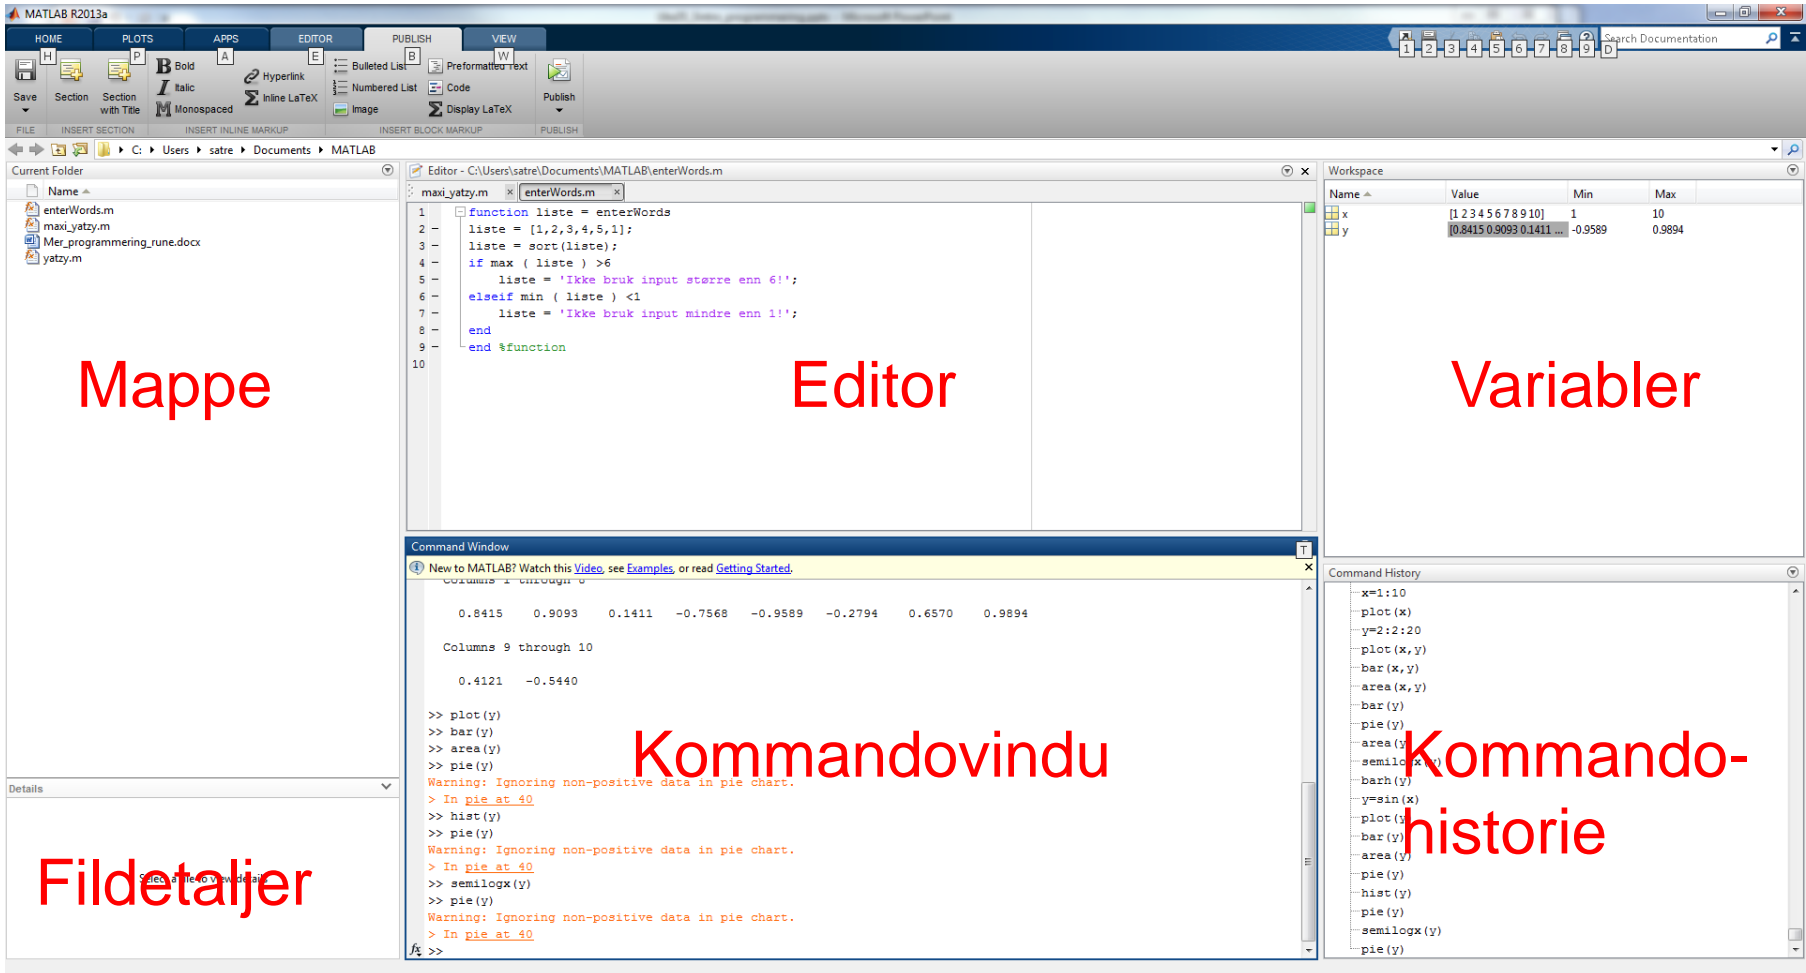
MATLAB R2013a

HOME PLOTS APPS EDITOR PUBLISH VIEW

H P A E B W

Save Section Section with Title Bold Italic Monospaced Hyperlink Inline LaTeX Bulleted List Numbered List Image Preformatted Text Code Display LaTeX Publish

FILE INSERT SECTION INSERT INLINE MARKUP INSERT BLOCK MARKUP PUBLISH

1 2 3 4 5 6 7 8 9 D

Search Documentation

C: ▸ Users ▸ satre ▸ Documents ▸ MATLAB

Current Folder

Name

enterWords.m
maxi_yatzy.m
Mer_programmering_rune.docx
yatzy.m

Mappe

Details

Fildetaljer

Select a file to view details

Editor - C:\Users\satre\Documents\MATLAB\enterWords.m

maxi_yatzy.m × enterWords.m ×

1 function liste = enterWords
2 – liste = [1,2,3,4,5,1];
3 – liste = sort(liste);
4 – if max ( liste ) >6
5 – liste = 'Ikke bruk input større enn 6!';
6 – elseif min ( liste ) <1
7 – liste = 'Ikke bruk input mindre enn 1!';
8 – end
9 – end %function
10

Editor

Workspace

| Name | Value | Min | Max |
|---|---|---|---|
| x | [1 2 3 4 5 6 7 8 9 10] | 1 | 10 |
| y | [0.8415 0.9093 0.1411 ... | -0.9589 | 0.9894 |

Variabler

Command Window

New to MATLAB? Watch this Video, see Examples, or read Getting Started.

Columns 1 through 8

0.8415 0.9093 0.1411 -0.7568 -0.9589 -0.2794 0.6570 0.9894

Columns 9 through 10

0.4121 -0.5440

>> plot(y)
>> bar(y)
>> area(y)
>> pie(y)
Warning: Ignoring non-positive data in pie chart.
> In pie at 40
>> hist(y)
>> pie(y)
Warning: Ignoring non-positive data in pie chart.
> In pie at 40
>> semilogx(y)
>> pie(y)
Warning: Ignoring non-positive data in pie chart.
> In pie at 40
fx >>

Kommandovindu

Command History

x=1:10
plot(x)
y=2:2:20
plot(x,y)
bar(x,y)
area(x,y)
bar(y)
pie(y)
area(y
semilogx(y)
barh(y)
y=sin(x)
plot(y
bar(y)
area(y)
pie(y)
hist(y)
pie(y)
semilogx(y)
pie(y)

Kommando-historie